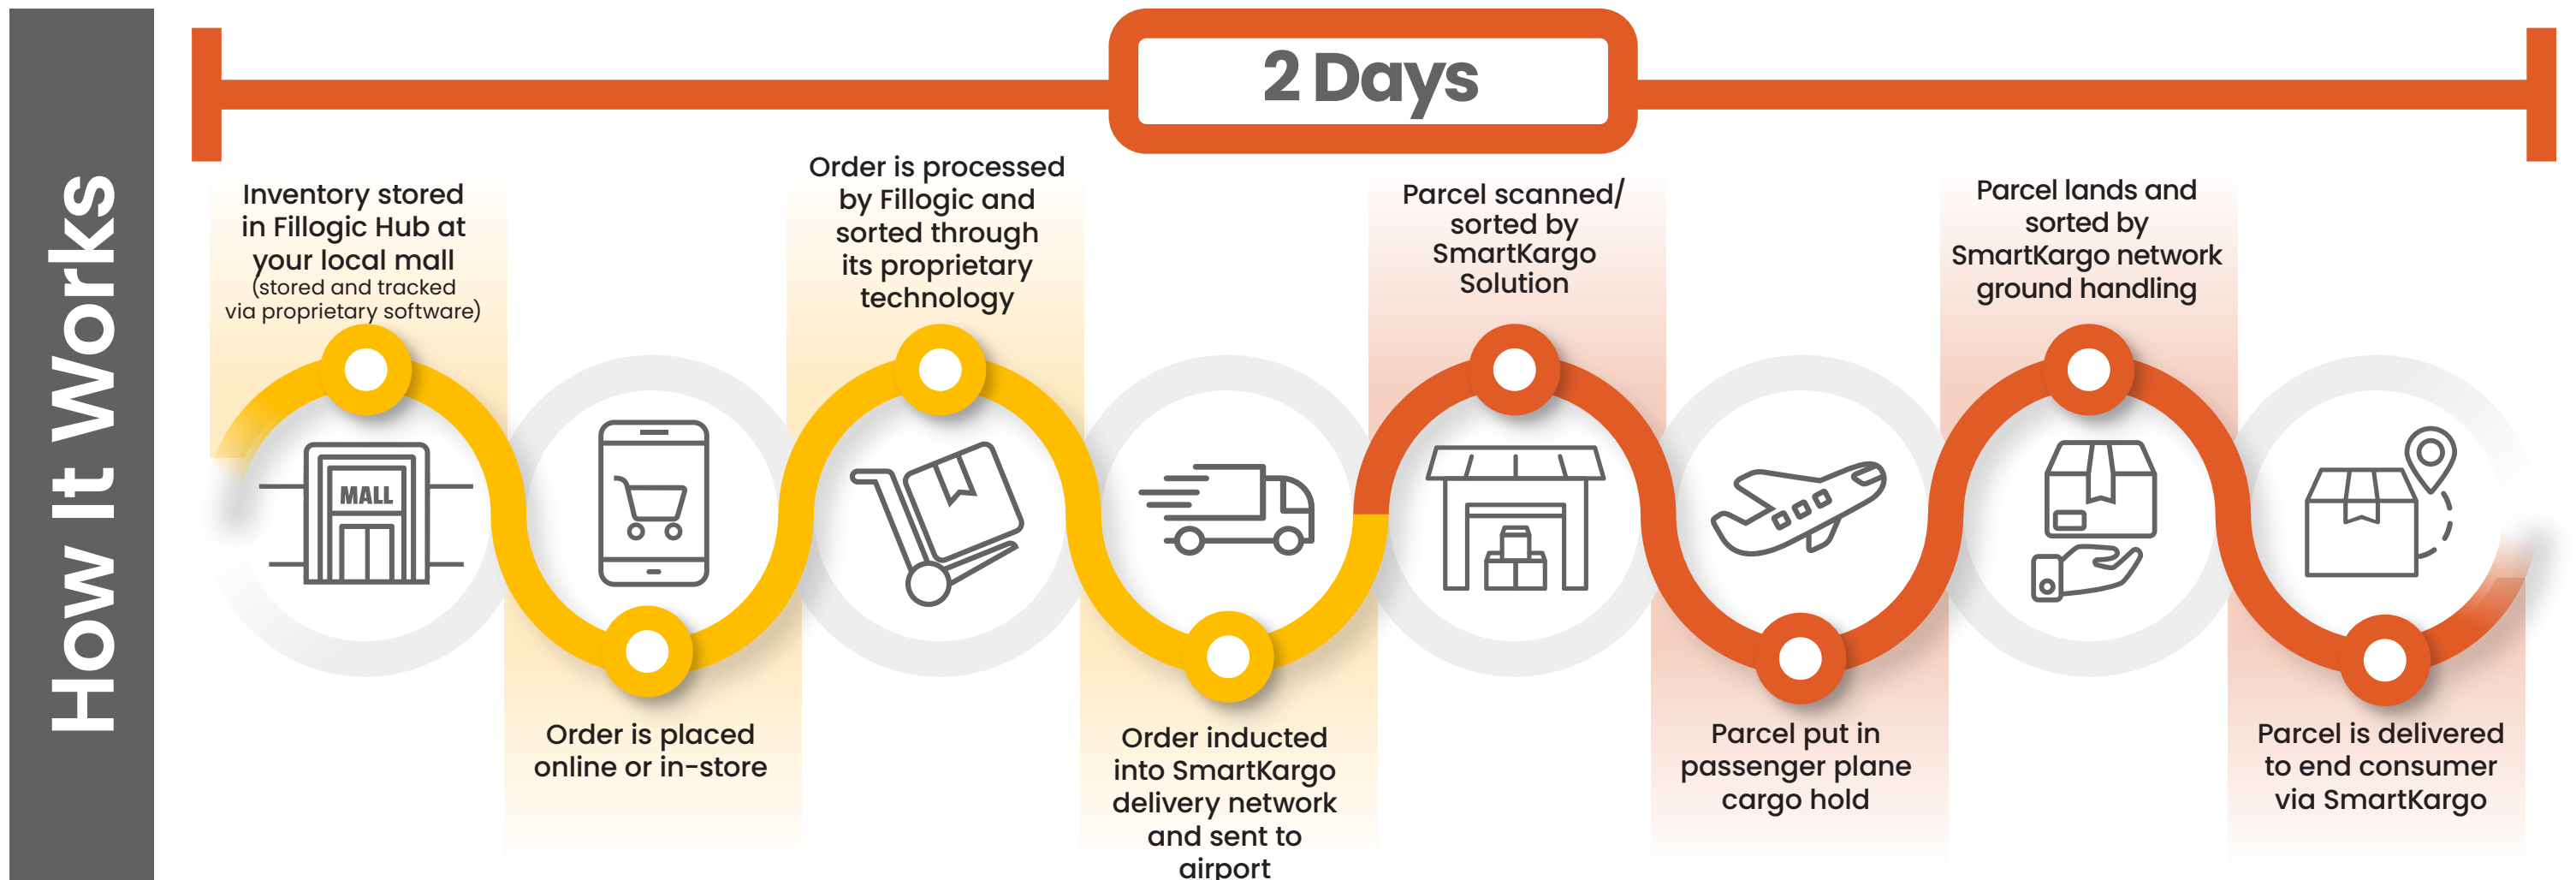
How It Works

2 Days

Inventory stored in Fillogic Hub at your local mall (stored and tracked via proprietary software)

MALL

Order is placed online or in-store

Order is processed by Fillogic and sorted through its proprietary technology

Order inducted into SmartKargo delivery network and sent to airport

Parcel scanned/ sorted by SmartKargo Solution

Parcel put in passenger plane cargo hold

Parcel lands and sorted by SmartKargo network ground handling

Parcel is delivered to end consumer via SmartKargo